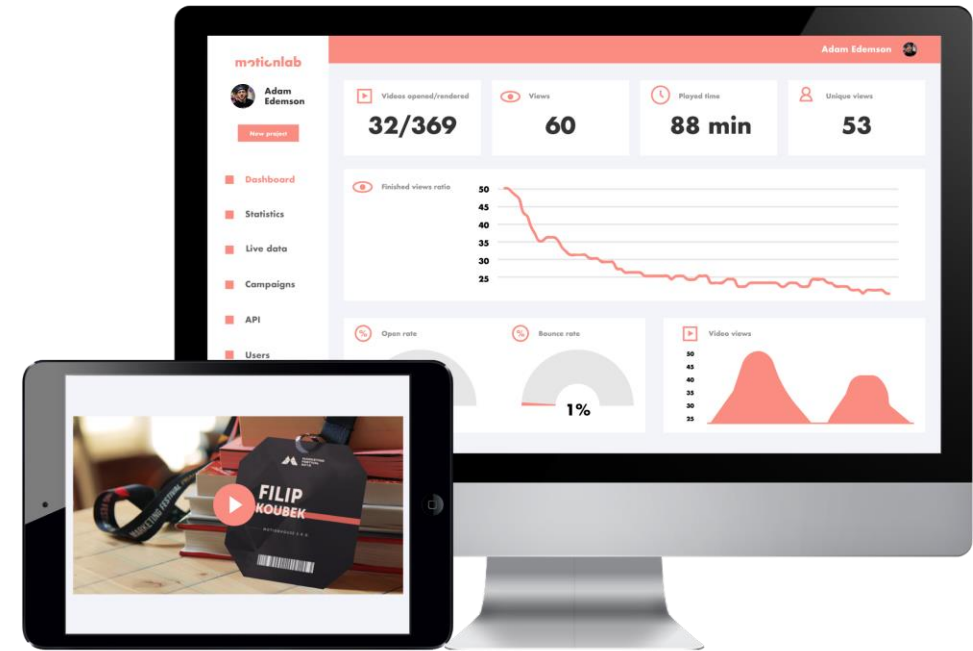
motionlab

Adam Edemson

Adam Edemson

New project

Dashboard

Statistics

Live data

Campaigns

API

Users

Videos opened/rendered
32/369

Views
60

Played time
88 min

Unique views
53

Finished views ratio

50
45
40
35
30
25

Open rate

Bounce rate

1%

Video views

50
45
40
35
30
25

FILIP
KOUBEK